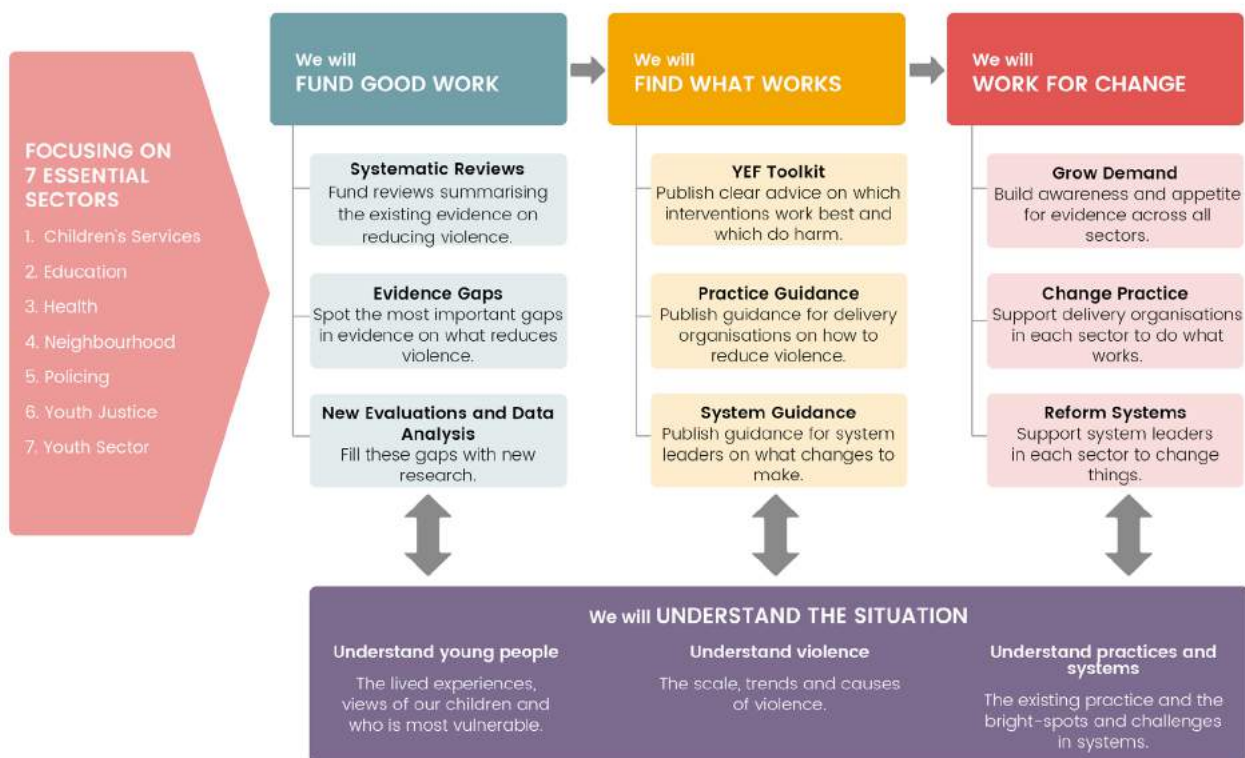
FOCUSING ON 7 ESSENTIAL SECTORS

1. Children's Services
2. Education
3. Health
4. Neighbourhood
5. Policing
6. Youth Justice
7. Youth Sector

We will
FUND GOOD WORK

Systematic Reviews
Fund reviews summarising the existing evidence on reducing violence.

Evidence Gaps
Spot the most important gaps in evidence on what reduces violence.

New Evaluations and Data Analysis
Fill these gaps with new research.

We will
FIND WHAT WORKS

YEF Toolkit
Publish clear advice on which interventions work best and which do harm.

Practice Guidance
Publish guidance for delivery organisations on how to reduce violence.

System Guidance
Publish guidance for system leaders on what changes to make.

We will
WORK FOR CHANGE

Grow Demand
Build awareness and appetite for evidence across all sectors.

Change Practice
Support delivery organisations in each sector to do what works.

Reform Systems
Support system leaders in each sector to change things.

We will UNDERSTAND THE SITUATION

Understand young people
The lived experiences, views of our children and who is most vulnerable.

Understand violence
The scale, trends and causes of violence.

Understand practices and systems
The existing practice and the bright-spots and challenges in systems.